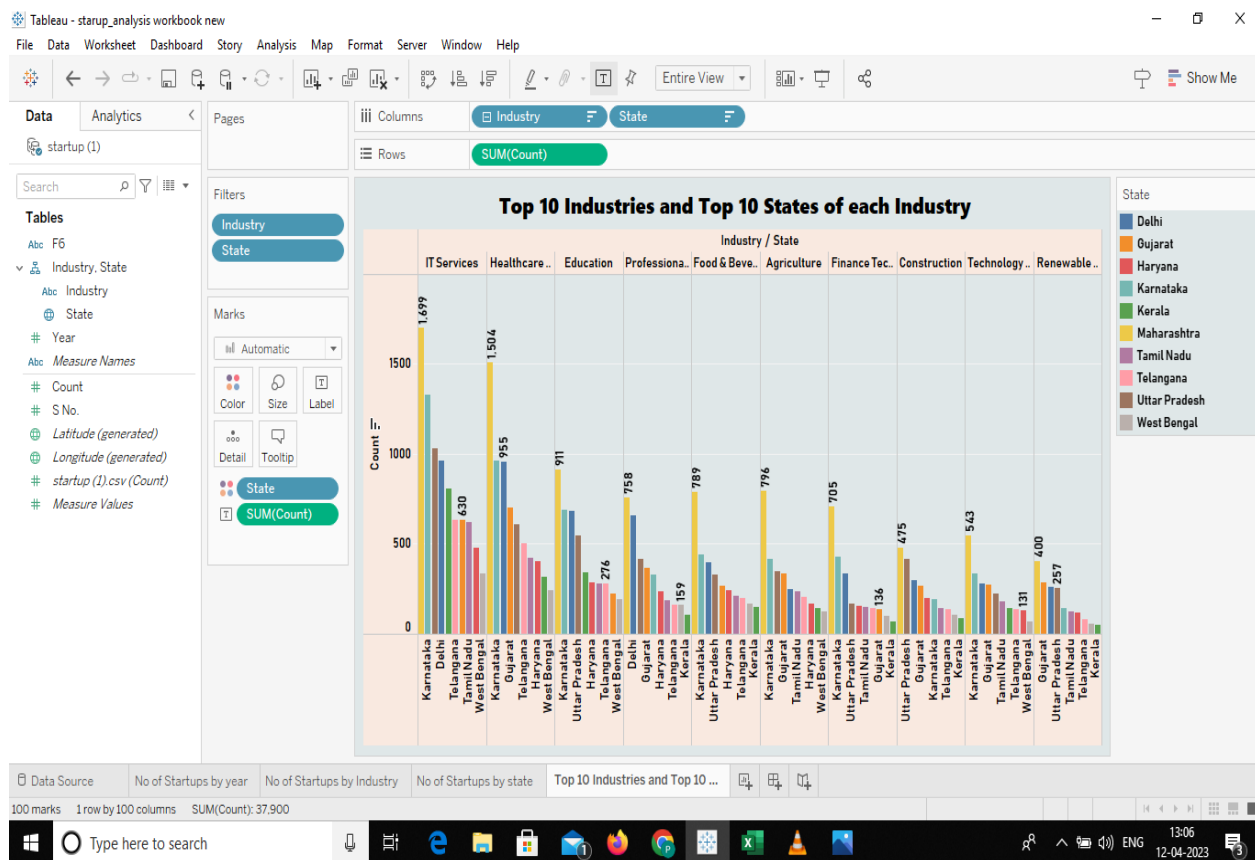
Tableau - starup_analysis workbook new

File Data Worksheet Dashboard Story Analysis Map Format Server Window Help

Entire View

Show Me

Data Analytics

startup (1)

Search

Tables

Abc F6
Industry, State
Abc Industry
State
# Year
Abc Measure Names
# Count
# S No.
Latitude (generated)
Longitude (generated)
# startup (1).csv (Count)
# Measure Values

Pages

Filters
Industry
State

Marks
Automatic
Color Size Label
Detail Tooltip
State
SUM(Count)

Columns Industry State

Rows SUM(Count)

Top 10 Industries and Top 10 States of each Industry

Industry / State

IT Services | Healthcare .. | Education | Professiona.. | Food & Beve.. | Agriculture | Finance Tec.. | Construction | Technology .. | Renewable ..

Count

1500
1000
500
0

1,699
630
1,504
955
911
276
758
159
789
796
705
136
475
543
131
400
257

Karnataka Delhi Telangana Tamil Nadu West Bengal
Karnataka Gujarat Telangana Haryana West Bengal
Karnataka Uttar Pradesh Haryana Telangana West Bengal
Delhi Gujarat Haryana Telangana Kerala
Karnataka Uttar Pradesh Haryana Telangana Kerala
Karnataka Gujarat Tamil Nadu Haryana West Bengal
Karnataka Uttar Pradesh Tamil Nadu Gujarat Kerala
Uttar Pradesh Gujarat Karnataka Telangana Kerala
Karnataka Gujarat Tamil Nadu Telangana West Bengal
Gujarat Uttar Pradesh Tamil Nadu Telangana Kerala

State
Delhi
Gujarat
Haryana
Karnataka
Kerala
Maharashtra
Tamil Nadu
Telangana
Uttar Pradesh
West Bengal

Data Source | No of Startups by year | No of Startups by Industry | No of Startups by state | Top 10 Industries and Top 10 ...

100 marks 1 row by 100 columns SUM(Count): 37,900

Type here to search

ENG 13:06 12-04-2023